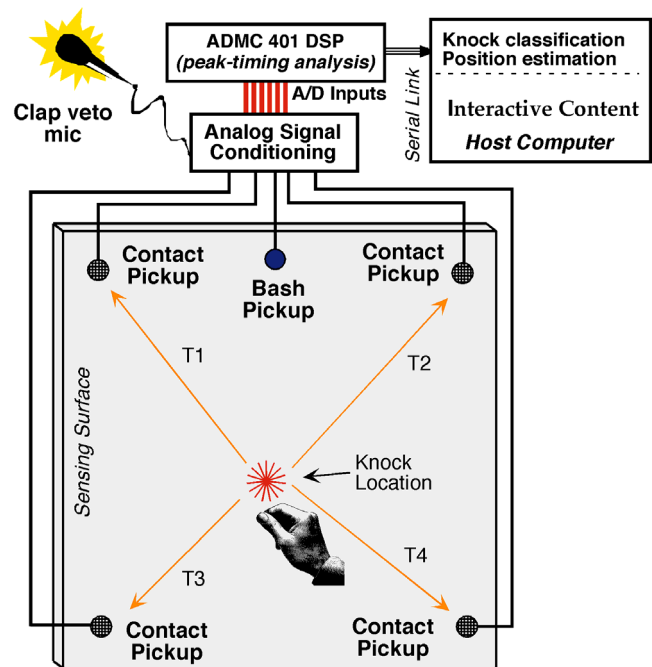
ADMC 401 DSP
(peak-timing analysis)

Knock classification
Position estimation

Interactive Content
Host Computer

Serial Link

Clap veto mic

A/D Inputs

Analog Signal Conditioning

Contact Pickup

Bash Pickup

Contact Pickup

Sensing Surface

T1

T2

Knock Location

T3

T4

Contact Pickup

Contact Pickup